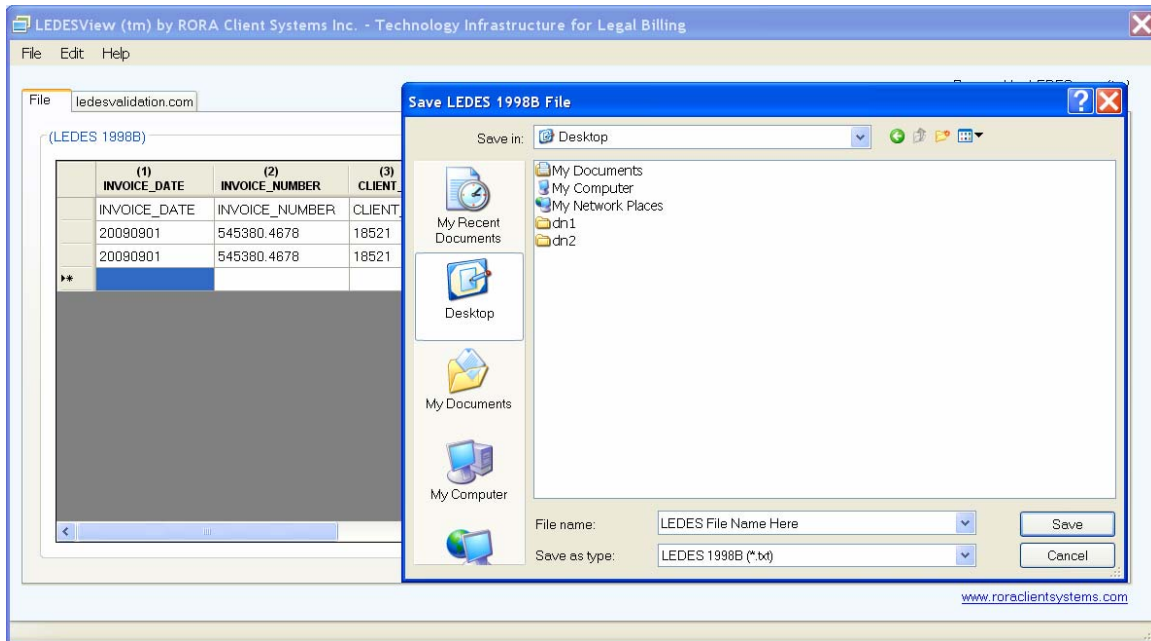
LEDESView (tm) by RORA Client Systems Inc. - Technology Infrastructure for Legal Billing

File Edit Help

File | ledesvalidation.com

(LEDES 1998B)

| | (1) INVOICE_DATE | (2) INVOICE_NUMBER | (3) CLIENT_ |
|---|---|---|---|
| | INVOICE_DATE | INVOICE_NUMBER | CLIENT_ |
| | 20090901 | 545380.4678 | 18521 |
| | 20090901 | 545380.4678 | 18521 |
| ▸* | | | |

Save LEDES 1998B File

Save in: Desktop

My Recent Documents

Desktop

My Documents

My Computer

My Documents
My Computer
My Network Places
dn1
dn2

File name: LEDES File Name Here

Save as type: LEDES 1998B (*.txt)

Save

Cancel

www.roraclientsystems.com